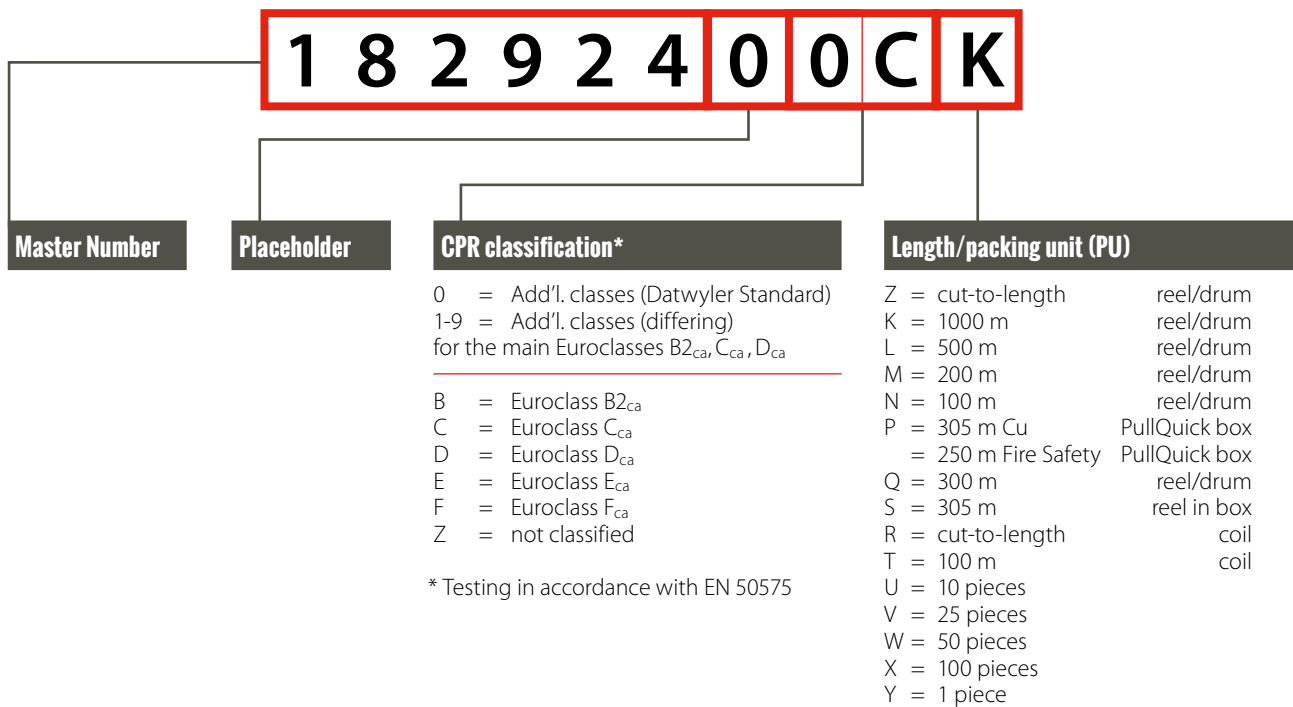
1 8 2 9 2 4 0 0 C K

Master Number

Placeholder

CPR classification*

0 = Add'l. classes (Datwyler Standard)
1-9 = Add'l. classes (differing)
for the main Euroclasses B2$_{ca}$, C$_{ca}$, D$_{ca}$

B = Euroclass B2$_{ca}$
C = Euroclass C$_{ca}$
D = Euroclass D$_{ca}$
E = Euroclass E$_{ca}$
F = Euroclass F$_{ca}$
Z = not classified

* Testing in accordance with EN 50575

Length/packing unit (PU)

| | | |
|---|---|---|
| Z = | cut-to-length | reel/drum |
| K = | 1000 m | reel/drum |
| L = | 500 m | reel/drum |
| M = | 200 m | reel/drum |
| N = | 100 m | reel/drum |
| P = | 305 m Cu | PullQuick box |
| = | 250 m Fire Safety | PullQuick box |
| Q = | 300 m | reel/drum |
| S = | 305 m | reel in box |
| R = | cut-to-length | coil |
| T = | 100 m | coil |
| U = | 10 pieces | |
| V = | 25 pieces | |
| W = | 50 pieces | |
| X = | 100 pieces | |
| Y = | 1 piece | |